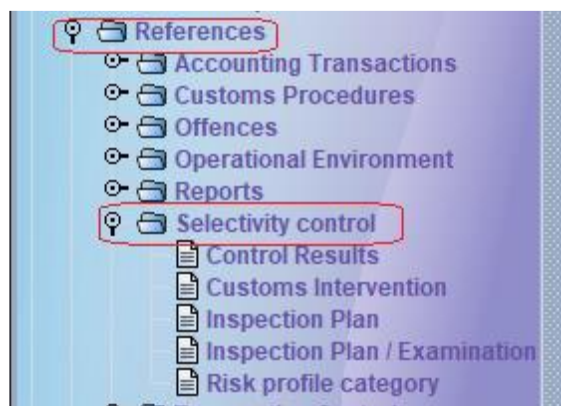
References
Accounting Transactions
Customs Procedures
Offences
Operational Environment
Reports
Selectivity control
Control Results
Customs Intervention
Inspection Plan
Inspection Plan / Examination
Risk profile category